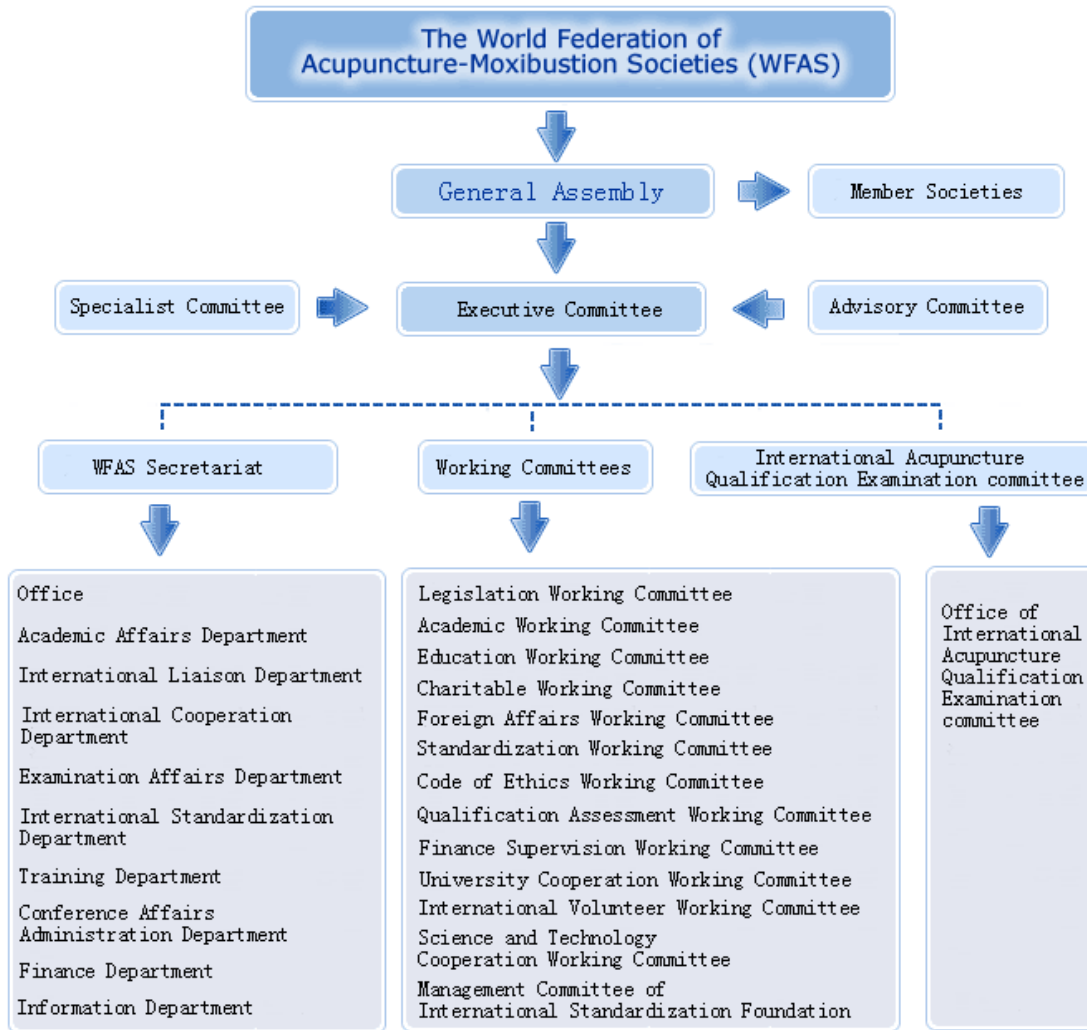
The World Federation of Acupuncture-Moxibustion Societies (WFAS)

General Assembly

Member Societies

Specialist Committee

Executive Committee

Advisory Committee

WFAS Secretariat

Working Committees

International Acupuncture Qualification Examination committee

Office
Academic Affairs Department
International Liaison Department
International Cooperation Department
Examination Affairs Department
International Standardization Department
Training Department
Conference Affairs Administration Department
Finance Department
Information Department

Legislation Working Committee
Academic Working Committee
Education Working Committee
Charitable Working Committee
Foreign Affairs Working Committee
Standardization Working Committee
Code of Ethics Working Committee
Qualification Assessment Working Committee
Finance Supervision Working Committee
University Cooperation Working Committee
International Volunteer Working Committee
Science and Technology Cooperation Working Committee
Management Committee of International Standardization Foundation

Office of International Acupuncture Qualification Examination committee